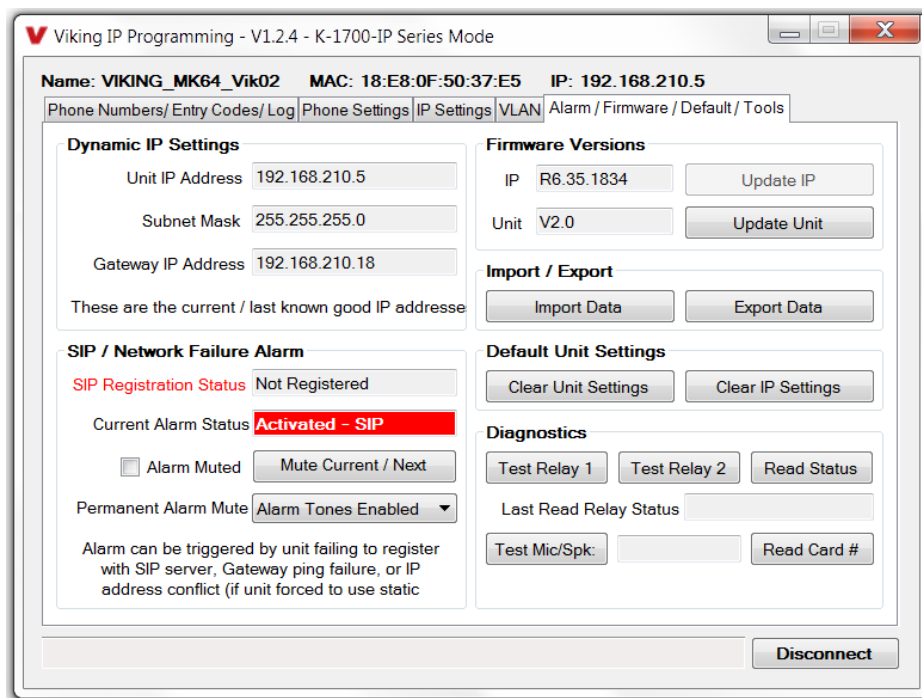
Viking IP Programming - V1.2.4 - K-1700-IP Series Mode

Name: VIKING_MK64_Vik02 MAC: 18:E8:0F:50:37:E5 IP: 192.168.210.5

Phone Numbers/ Entry Codes/ Log | Phone Settings | IP Settings | VLAN | Alarm / Firmware / Default / Tools

Dynamic IP Settings

Unit IP Address 192.168.210.5

Subnet Mask 255.255.255.0

Gateway IP Address 192.168.210.18

These are the current / last known good IP addresse

Firmware Versions

IP R6.35.1834 Update IP

Unit V2.0 Update Unit

Import / Export

Import Data Export Data

SIP / Network Failure Alarm

SIP Registration Status Not Registered

Current Alarm Status Activated - SIP

Alarm Muted Mute Current / Next

Permanent Alarm Mute Alarm Tones Enabled

Alarm can be triggered by unit failing to register with SIP server, Gateway ping failure, or IP address conflict (if unit forced to use static

Default Unit Settings

Clear Unit Settings Clear IP Settings

Diagnostics

Test Relay 1 Test Relay 2 Read Status

Last Read Relay Status

Test Mic/Spk: Read Card #

Disconnect